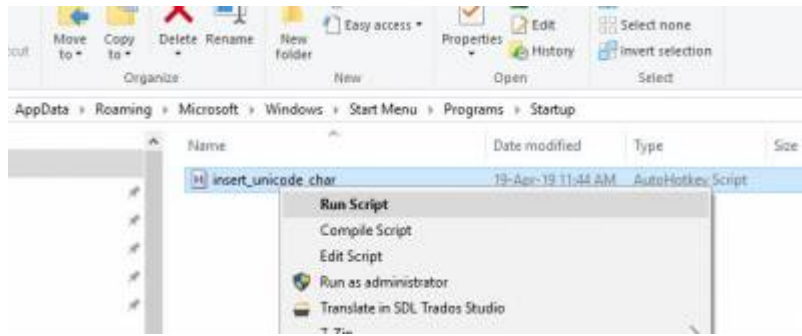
tcut

Move to
Copy to
Delete
Rename
Organize

New folder
Easy access
New

Properties
Edit
History
Open

Select none
Invert selection
Select

AppData › Roaming › Microsoft › Windows › Start Menu › Programs › Startup

| Name | Date modified | Type | Size |
|---|---|---|---|
| insert_unicode_char | 19-Apr-19 11:44 AM | AutoHotkey Script | |

Run Script
Compile Script
Edit Script
Run as administrator
Translate in SDL Trados Studio
7-Zip